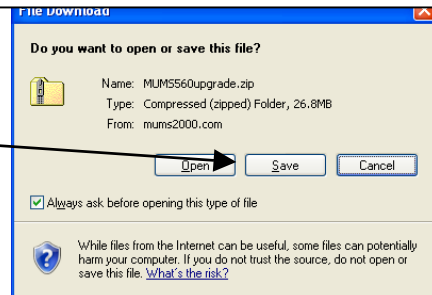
File Download

Do you want to open or save this file?

Name: MUMS560upgrade.zip
Type: Compressed (zipped) Folder, 26.8MB
From: mums2000.com

Open Save Cancel

Always ask before opening this type of file

While files from the Internet can be useful, some files can potentially harm your computer. If you do not trust the source, do not open or save this file. What's the risk?